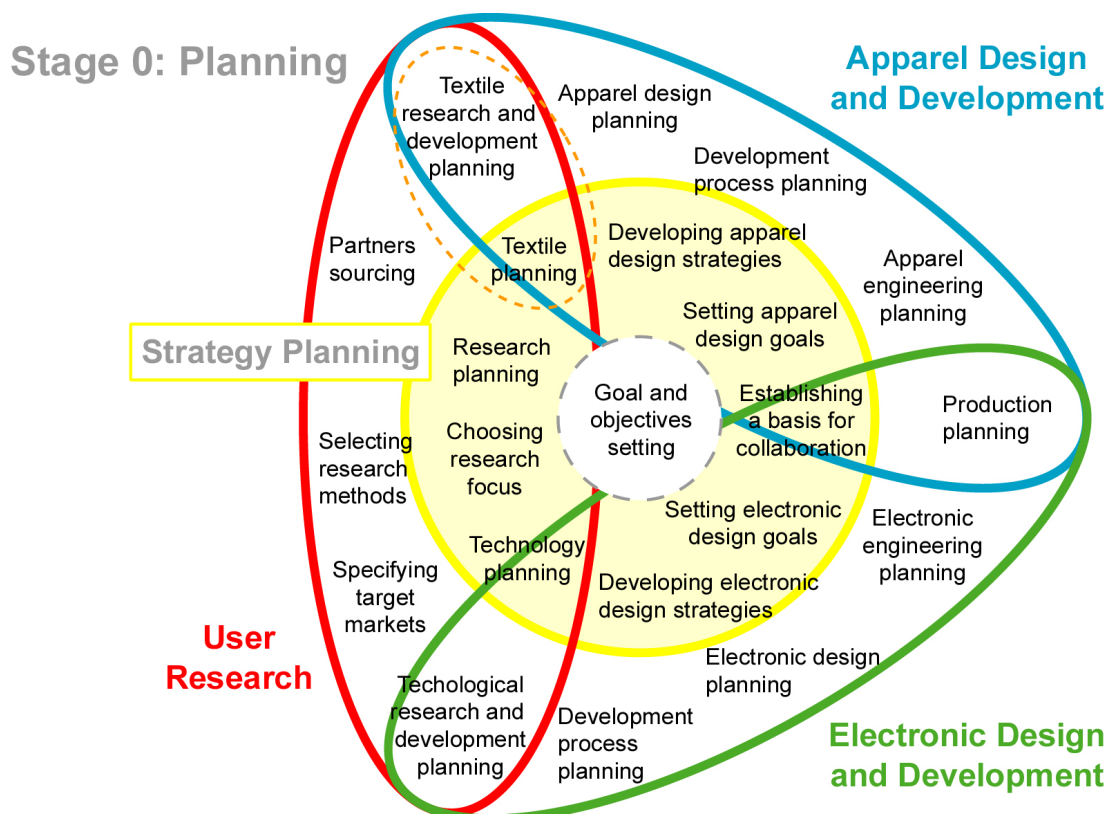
Stage 0: Planning

Apparel Design and Development

Textile research and development planning

Apparel design planning

Development process planning

Partners sourcing

Textile planning

Developing apparel design strategies

Apparel engineering planning

Setting apparel design goals

Strategy Planning

Research planning

Goal and objectives setting

Establishing a basis for collaboration

Production planning

Selecting research methods

Choosing research focus

Setting electronic design goals

Electronic engineering planning

Technology planning

Specifying target markets

Developing electronic design strategies

User Research

Electronic design planning

Techological research and development planning

Development process planning

Electronic Design and Development